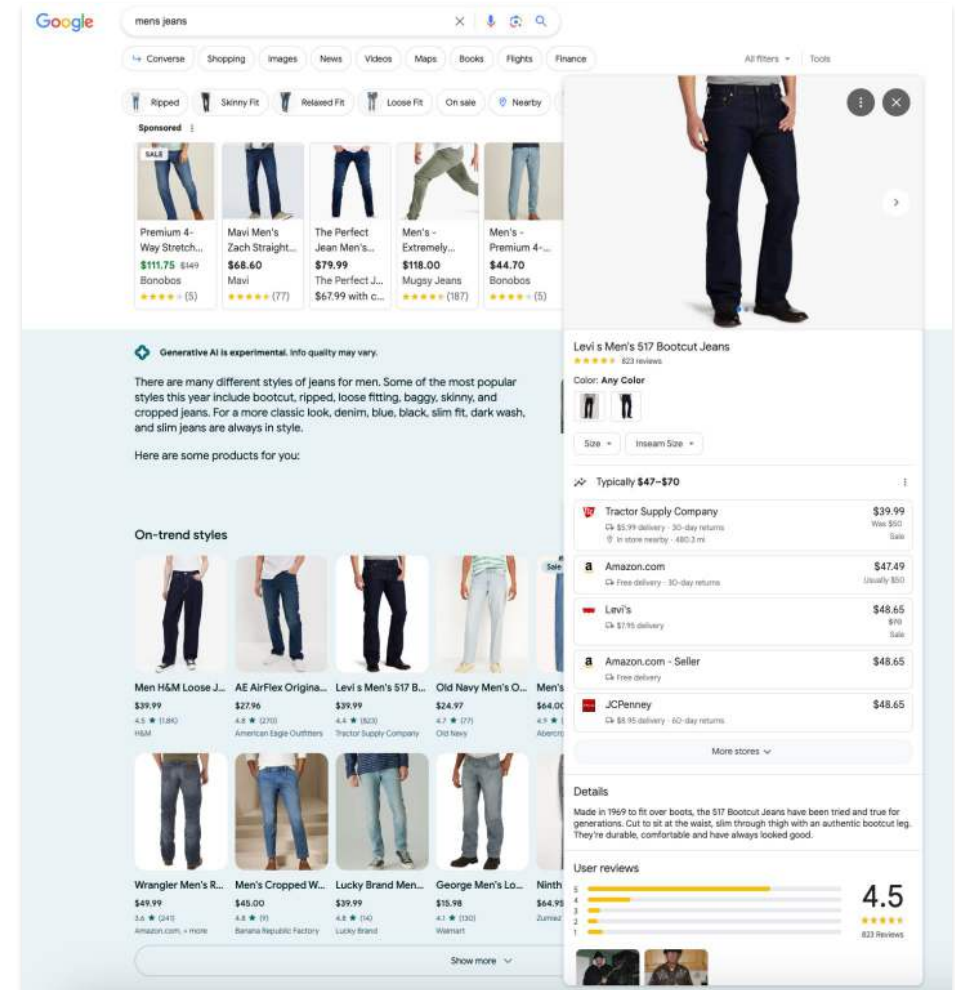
Google

mens jeans

Converse Shopping Images News Videos Maps Books Flights Finance

All filters Tools

Ripped Skinny Fit Relaxed Fit Loose Fit On sale Nearby

Sponsored

SALE

Premium 4-Way Stretch...
$111.75 $149
Bonobos
(5)

Mavi Men's Zach Straight...
$68.60
Mavi
(77)

The Perfect Jean Men's...
$79.99
The Perfect J...
$67.99 with c...

Men's - Extremely...
$118.00
Mugsy Jeans
(187)

Men's - Premium 4-...
$44.70
Bonobos
(5)

Generative AI is experimental. Info quality may vary.

There are many different styles of jeans for men. Some of the most popular styles this year include bootcut, ripped, loose fitting, baggy, skinny, and cropped jeans. For a more classic look, denim, blue, black, slim fit, dark wash, and slim jeans are always in style.

Here are some products for you:

On-trend styles

Sale

Men H&M Loose J...
$39.99
4.5 (1.8K)
H&M

AE AirFlex Origina...
$27.96
4.8 (270)
American Eagle Outfitters

Levi s Men's 517 B...
$39.99
4.4 (823)
Tractor Supply Company

Old Navy Men's O...
$24.97
4.7 (77)
Old Navy

Men's
$64.00
4.9
Abercro

Wrangler Men's R...
$49.99
3.6 (241)
Amazon.com, + more

Men's Cropped W...
$45.00
4.8 (9)
Banana Republic Factory

Lucky Brand Men...
$39.99
4.8 (14)
Lucky Brand

George Men's Lo...
$15.98
4.1 (130)
Walmart

Ninth
$64.95
Zumiez

Show more

Levi s Men's 517 Bootcut Jeans
823 reviews

Color: Any Color

Size Inseam Size

Typically $47–$70

Tractor Supply Company
$5.99 delivery · 30-day returns
In store nearby · 480.3 mi
$39.99
Was $50
Sale

Amazon.com
Free delivery · 30-day returns
$47.49
Usually $50

Levi's
$7.95 delivery
$48.65
$70
Sale

Amazon.com - Seller
Free delivery
$48.65

JCPenney
$8.95 delivery · 60-day returns
$48.65

More stores

Details

Made in 1969 to fit over boots, the 517 Bootcut Jeans have been tried and true for generations. Cut to sit at the waist, slim through thigh with an authentic bootcut leg. They're durable, comfortable and have always looked good.

User reviews

5
4
3
2
1

4.5
823 Reviews